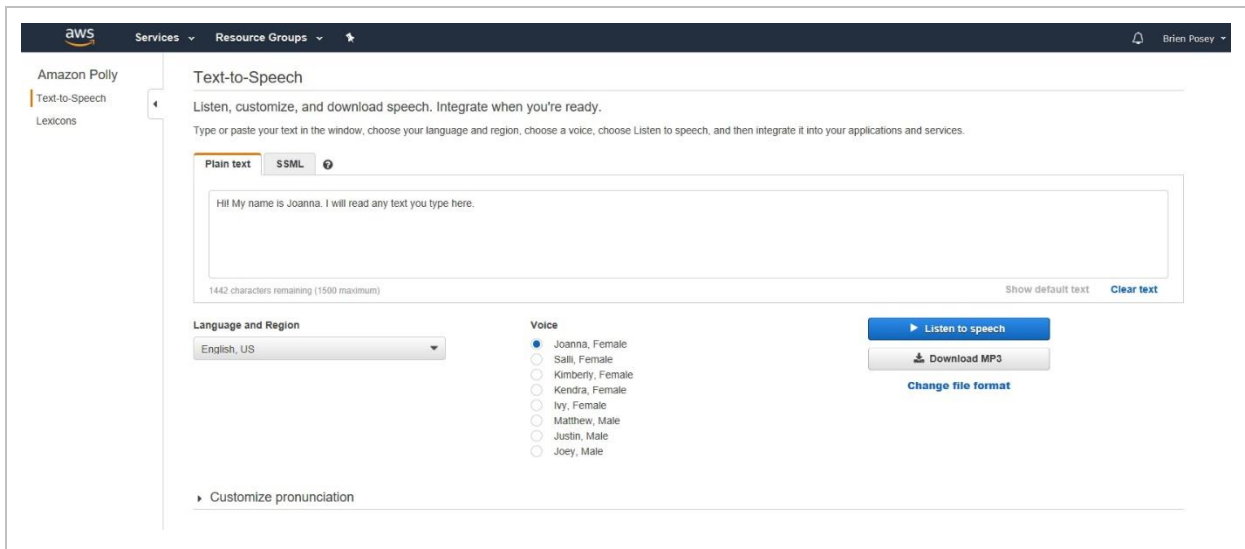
aws Services Resource Groups

Brien Posey

Amazon Polly
Text-to-Speech
Lexicons

Text-to-Speech

Listen, customize, and download speech. Integrate when you're ready.

Type or paste your text in the window, choose your language and region, choose a voice, choose Listen to speech, and then integrate it into your applications and services.

Plain text SSML

Hi! My name is Joanna. I will read any text you type here.

1442 characters remaining (1500 maximum)

Show default text Clear text

Language and Region
English, US

Voice
Joanna, Female
Salli, Female
Kimberly, Female
Kendra, Female
Ivy, Female
Matthew, Male
Justin, Male
Joey, Male

Listen to speech
Download MP3
Change file format

Customize pronunciation